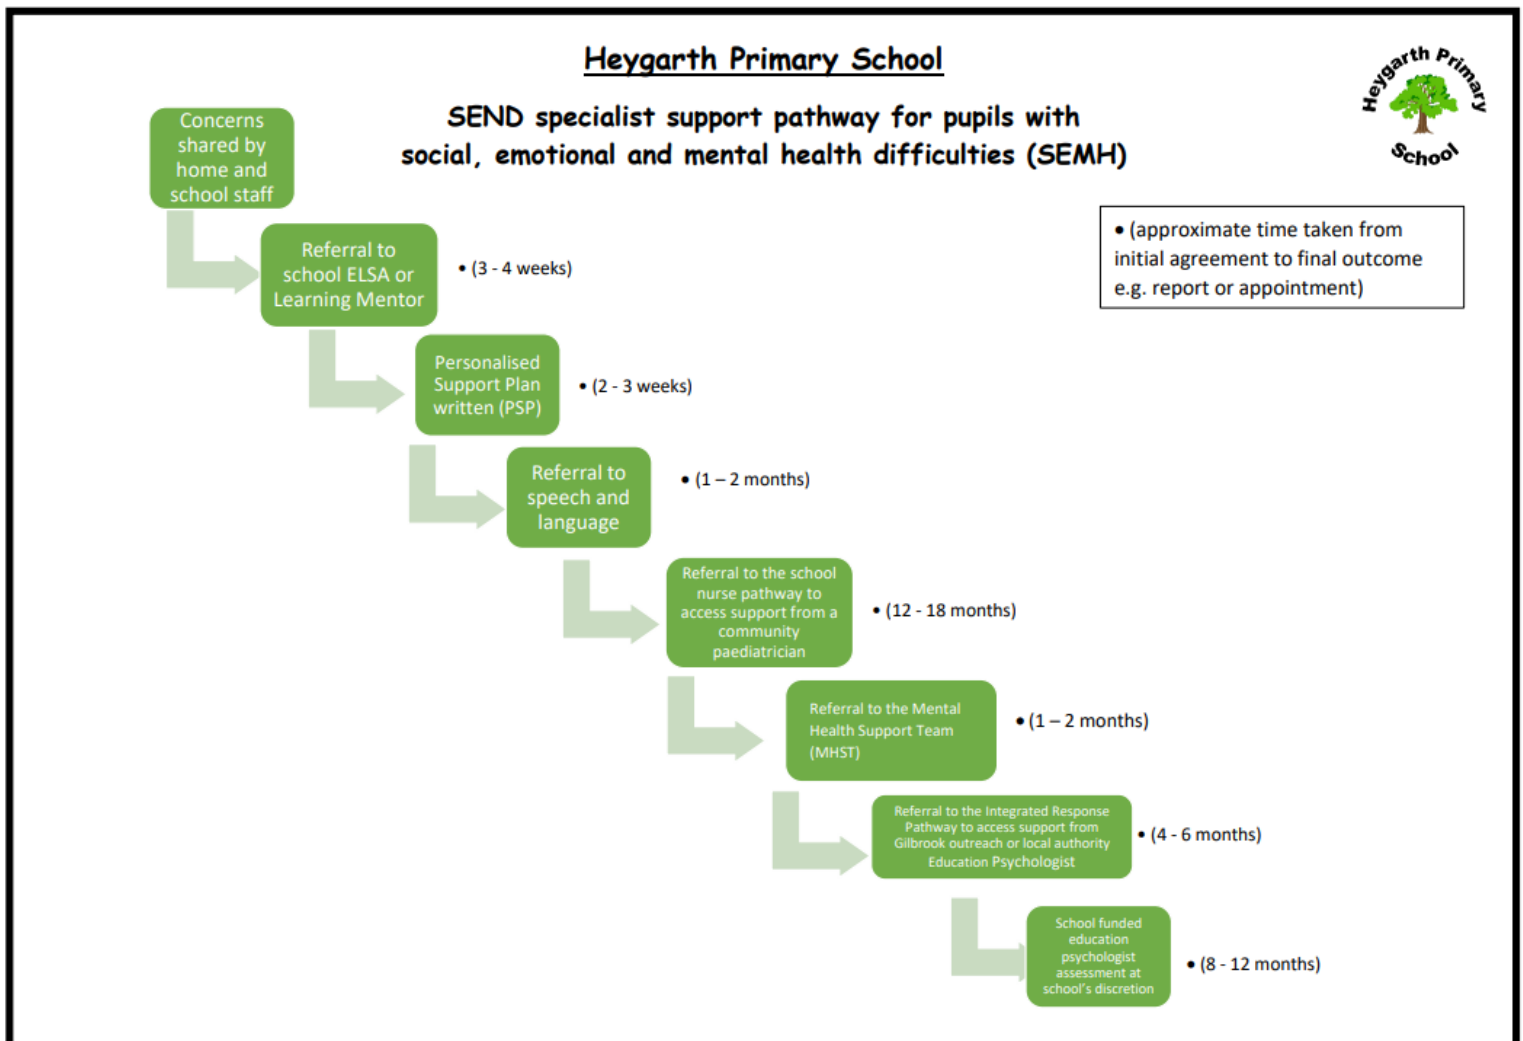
Heygarth Primary School

SEND specialist support pathway for pupils with social, emotional and mental health difficulties (SEMH)

Heygarth Primary School

• (approximate time taken from initial agreement to final outcome e.g. report or appointment)

Concerns shared by home and school staff

Referral to school ELSA or Learning Mentor

• (3 - 4 weeks)

Personalised Support Plan written (PSP)

• (2 - 3 weeks)

Referral to speech and language

• (1 – 2 months)

Referral to the school nurse pathway to access support from a community paediatrician

• (12 - 18 months)

Referral to the Mental Health Support Team (MHST)

• (1 – 2 months)

Referral to the Integrated Response Pathway to access support from Gilbrook outreach or local authority Education Psychologist

• (4 - 6 months)

School funded education psychologist assessment at school's discretion

• (8 - 12 months)